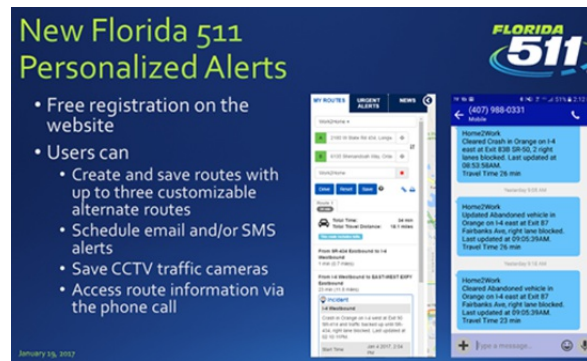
New Florida 511 Personalized Alerts

FLORIDA 511

• Free registration on the website
• Users can
• Create and save routes with up to three customizable alternate routes
• Schedule email and/or SMS alerts
• Save CCTV traffic cameras
• Access route information via the phone call

MY ROUTES | URGENT ALERTS | NEWS

Work2Home

A 2180 W State Rd 434, Longw

B 6100 Shenandoah Way, Orla

Work2Home

Clear | Revert | Save

Route 1

Total Time: 24 min
Total Travel Distance: 18.1 miles

From I4-Westbound to I-4 Westbound
1 min (0.7 mi)

From I-4 Westbound to EAST-WEST EXPY Eastbound
23 min (17.5 miles)

Incident
I-4 Westbound
Crash in Orange on I-4 west at Exit 80 SR-408 and traffic backed up until SR-434, right lane blocked. Last updated at 02:22:46AM

Start Time | Jan 4 2017, 2:14 PM

(407) 988-0331
Mobile

Home2Work
Cleared Crash in Orange on I-4 east at Exit 83B SR-50, 2 right lanes blocked. Last updated at 08:53:58AM.
Travel Time 26 min

Yesterday 9:05 AM

Home2Work
Updated Abandoned vehicle in Orange on I-4 east at Exit 87 Fairbanks Ave, right lane blocked. Last updated at 09:05:39AM.
Travel Time 26 min

Yesterday 9:10 AM

Home2Work
Cleared Abandoned vehicle in Orange on I-4 east at Exit 87 Fairbanks Ave, right lane blocked. Last updated at 09:05:39AM.
Travel Time 23 min

Type a message...

January 19, 2017